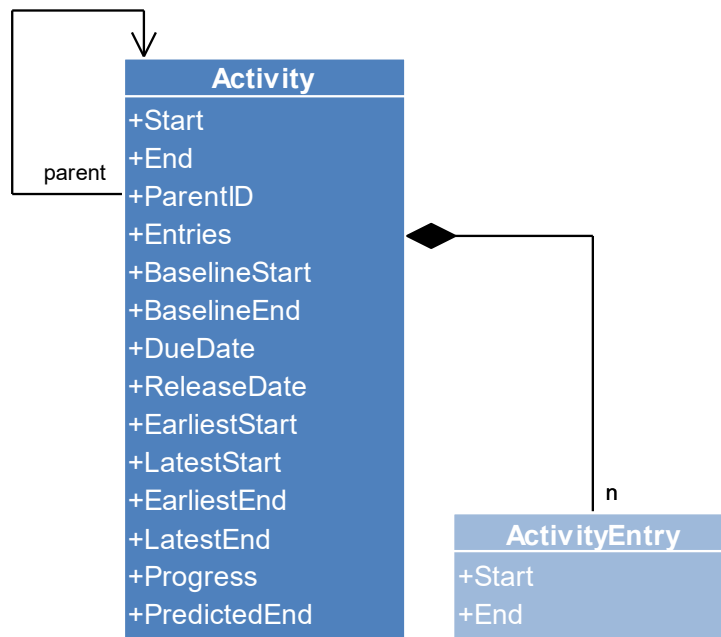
parent

Activity
+Start
+End
+ParentID
+Entries
+BaselineStart
+BaselineEnd
+DueDate
+ReleaseDate
+EarliestStart
+LatestStart
+EarliestEnd
+LatestEnd
+Progress
+PredictedEnd

n

ActivityEntry
+Start
+End